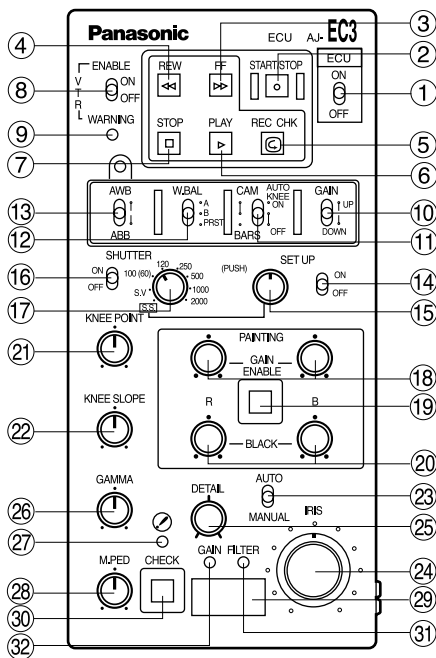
Panasonic AJ-EC3
ECU
ECU
ON
OFF
START/STOP
REW
FF
ENABLE
V T R
ON
OFF
WARNING
STOP
PLAY
REC CHK
AWB
ABB
W.BAL
A
B
PRST
CAM
BARS
AUTO KNEE
ON
OFF
GAIN
UP
DOWN
SHUTTER
ON
OFF
100 (60)
120
250
500
1000
2000
S.V
SS
(PUSH)
SET UP
ON
OFF
KNEE POINT
PAINTING
GAIN
ENABLE
R
B
BLACK
KNEE SLOPE
GAMMA
DETAIL
AUTO
MANUAL
IRIS
M.PED
CHECK
GAIN
FILTER
1
2
3
4
5
6
7
8
9
10
11
12
13
14
15
16
17
18
19
20
21
22
23
24
25
26
27
28
29
30
31
32